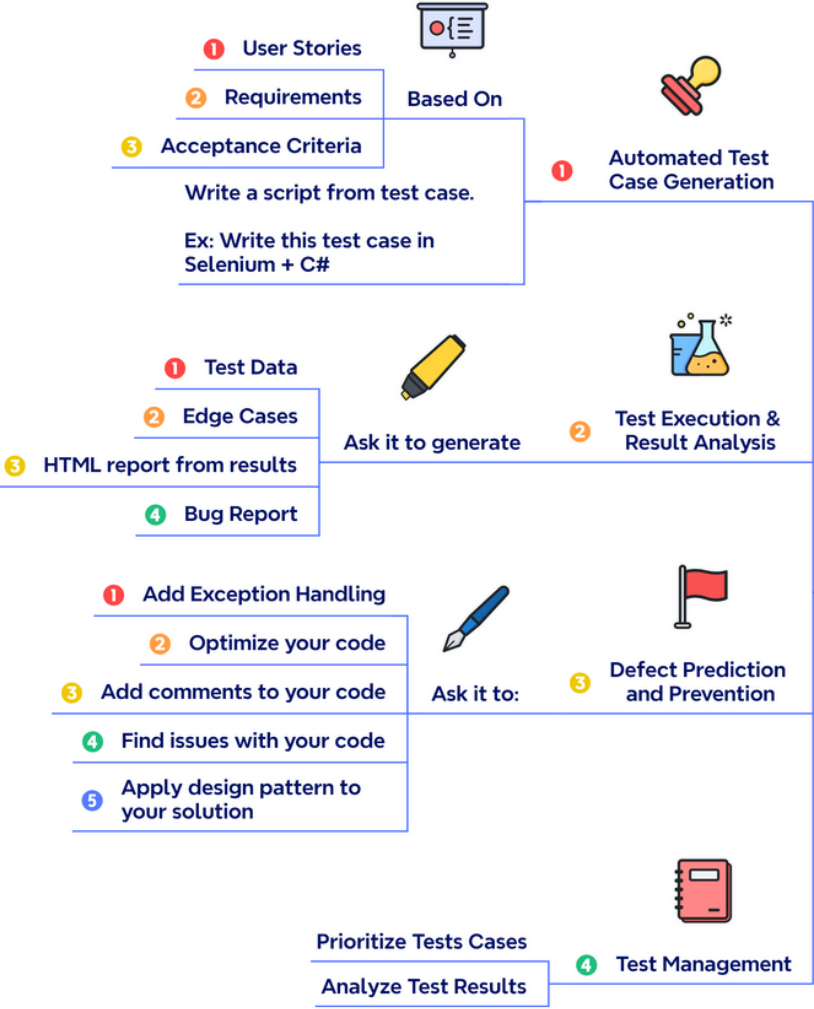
1 User Stories

2 Requirements

3 Acceptance Criteria

Based On

Write a script from test case.

Ex: Write this test case in Selenium + C#

1 Automated Test Case Generation

1 Test Data

2 Edge Cases

3 HTML report from results

4 Bug Report

Ask it to generate

2 Test Execution & Result Analysis

1 Add Exception Handling

2 Optimize your code

3 Add comments to your code

4 Find issues with your code

5 Apply design pattern to your solution

Ask it to:

3 Defect Prediction and Prevention

Prioritize Tests Cases

Analyze Test Results

4 Test Management